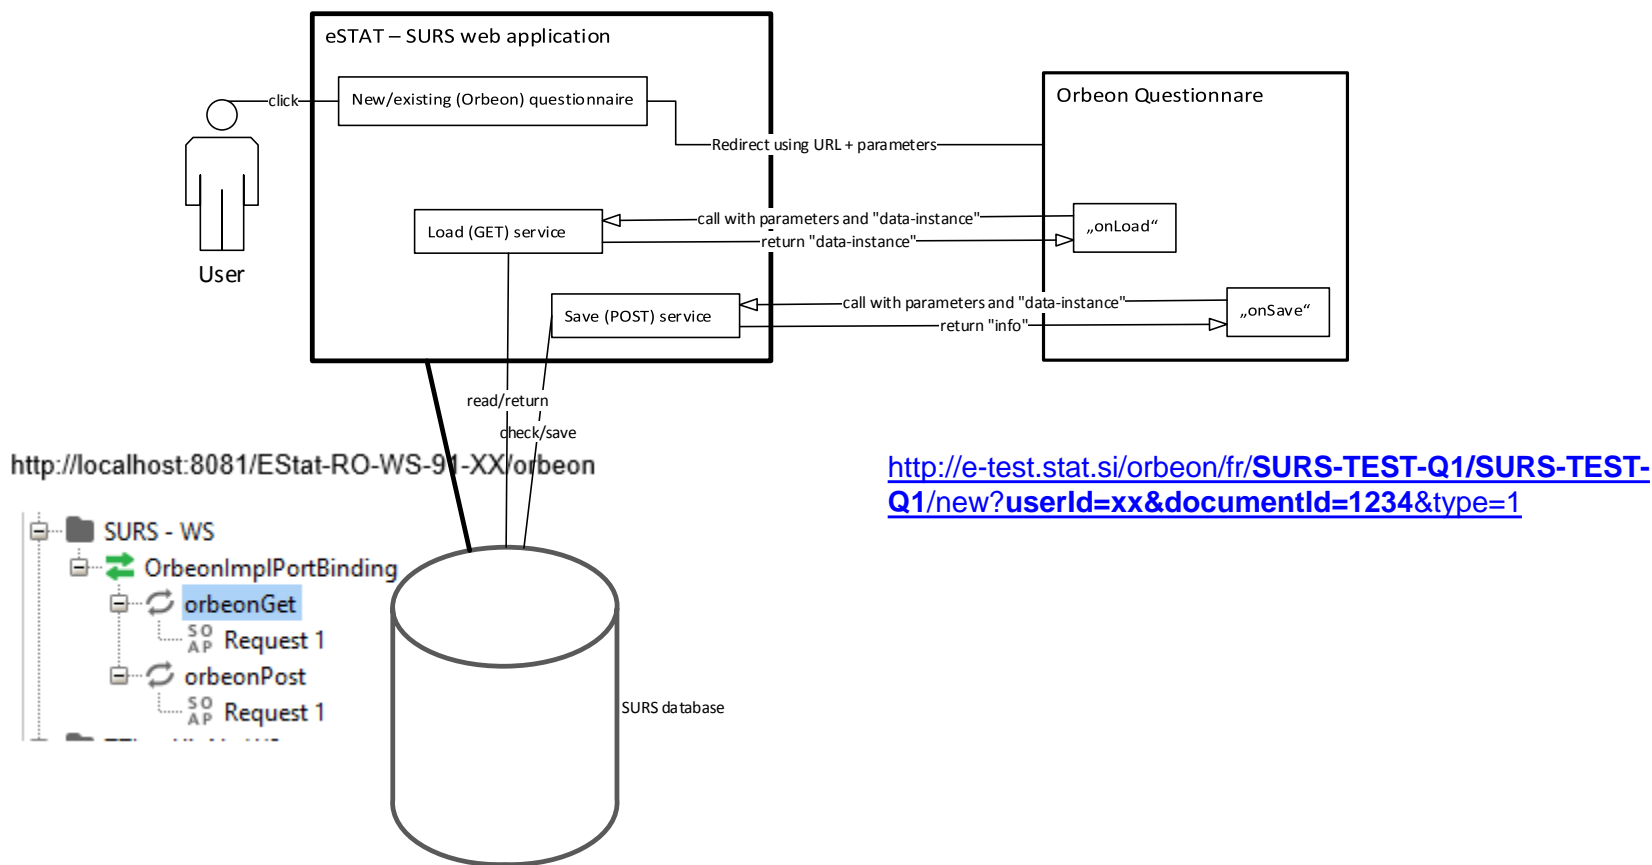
eSTAT – SURS web application

New/existing (Orbeon) questionnaire

click

User

Redirect using URL + parameters

Orbeon Questionnare

Load (GET) service

call with parameters and "data-instance"

return "data-instance"

„onLoad“

Save (POST) service

call with parameters and "data-instance"

return "info"

„onSave“

read/return

check/save

http://localhost:8081/EStat-RO-WS-91-XX/orbeon

SURS - WS

OrbeonImplPortBinding

orbeonGet

SOAP Request 1

orbeonPost

SOAP Request 1

SURS database

http://e-test.stat.si/orbeon/fr/SURS-TEST-Q1/SURS-TEST-Q1/new?userId=xx&documentId=1234&type=1